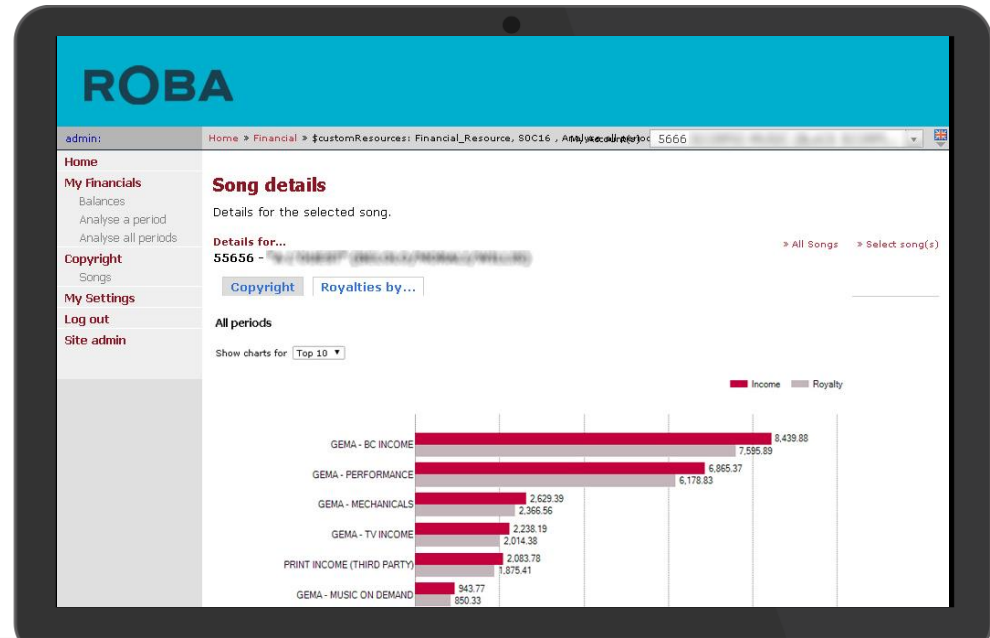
ROBA

admin:

Home » Financial » $customResources: Financial_Resource, SOC16 , AnMy accounts(s) 5666 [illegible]

Home
My Financials
Balances
Analyse a period
Analyse all periods
Copyright
Songs
My Settings
Log out
Site admin

Song details

Details for the selected song.

Details for...
55656 - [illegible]

» All Songs » Select song(s)

Copyright | Royalties by...

All periods

Show charts for Top 10

Income Royalty

GEMA - BC INCOME 8,439.88 7,595.89
GEMA - PERFORMANCE 6,865.37 6,178.83
GEMA - MECHANICALS 2,629.39 2,366.56
GEMA - TV INCOME 2,238.19 2,014.38
PRINT INCOME (THIRD PARTY) 2,083.78 1,875.41
GEMA - MUSIC ON DEMAND 943.77 850.33